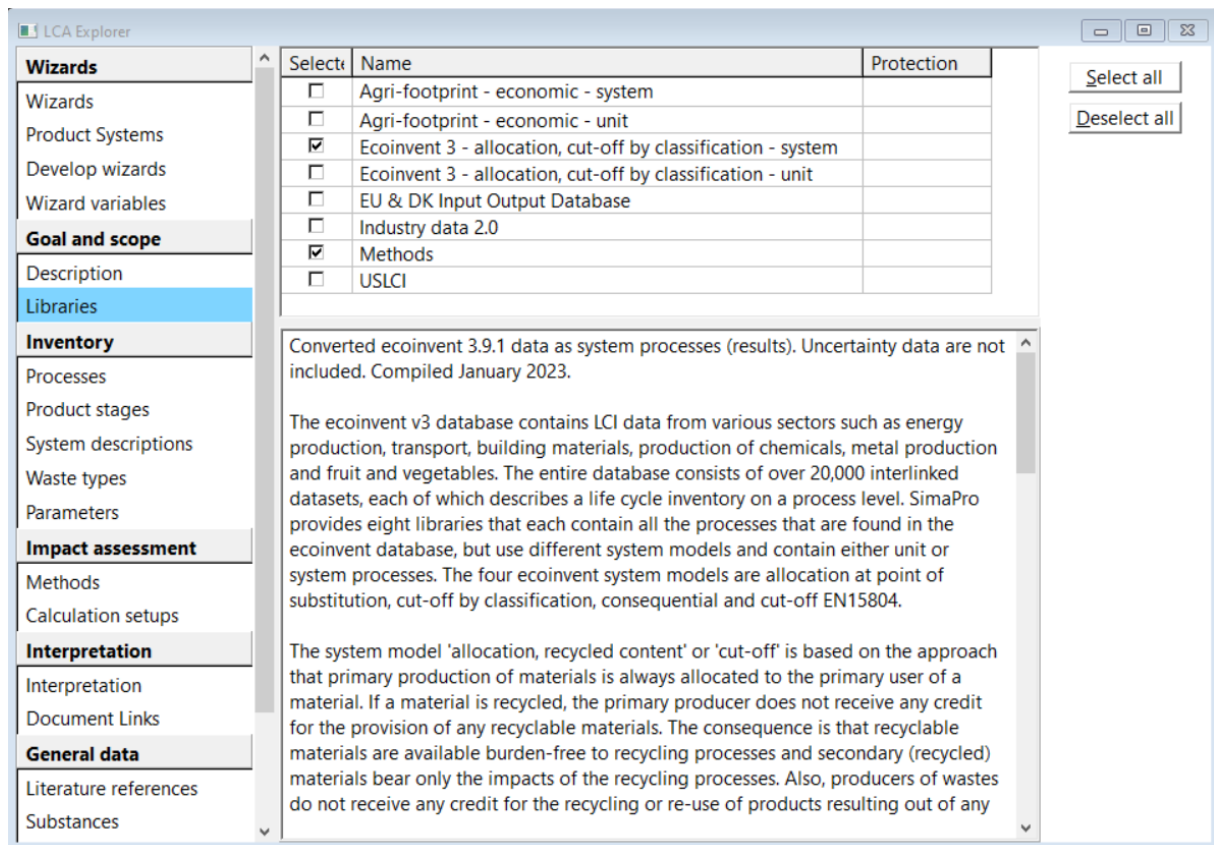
LCA Explorer

Wizards
Wizards
Product Systems
Develop wizards
Wizard variables
Goal and scope
Description
Libraries
Inventory
Processes
Product stages
System descriptions
Waste types
Parameters
Impact assessment
Methods
Calculation setups
Interpretation
Interpretation
Document Links
General data
Literature references
Substances

| Selecte | Name | Protection |
|---|---|---|
| ☐ | Agri-footprint - economic - system | |
| ☐ | Agri-footprint - economic - unit | |
| ☑ | Ecoinvent 3 - allocation, cut-off by classification - system | |
| ☐ | Ecoinvent 3 - allocation, cut-off by classification - unit | |
| ☐ | EU & DK Input Output Database | |
| ☐ | Industry data 2.0 | |
| ☑ | Methods | |
| ☐ | USLCI | |

Select all
Deselect all

Converted ecoinvent 3.9.1 data as system processes (results). Uncertainty data are not included. Compiled January 2023.

The ecoinvent v3 database contains LCI data from various sectors such as energy production, transport, building materials, production of chemicals, metal production and fruit and vegetables. The entire database consists of over 20,000 interlinked datasets, each of which describes a life cycle inventory on a process level. SimaPro provides eight libraries that each contain all the processes that are found in the ecoinvent database, but use different system models and contain either unit or system processes. The four ecoinvent system models are allocation at point of substitution, cut-off by classification, consequential and cut-off EN15804.

The system model 'allocation, recycled content' or 'cut-off' is based on the approach that primary production of materials is always allocated to the primary user of a material. If a material is recycled, the primary producer does not receive any credit for the provision of any recyclable materials. The consequence is that recyclable materials are available burden-free to recycling processes and secondary (recycled) materials bear only the impacts of the recycling processes. Also, producers of wastes do not receive any credit for the recycling or re-use of products resulting out of any